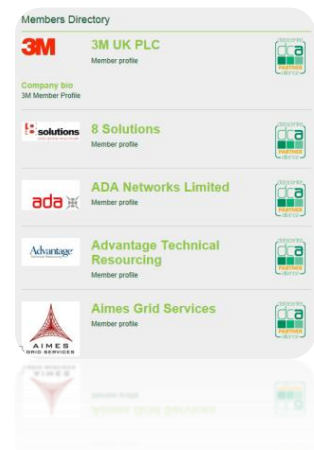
Members Directory

3M

3M UK PLC

Member profile

Company bio

3M Member Profile

8 solutions

8 Solutions

Member profile

ada

ADA Networks Limited

Member profile

Advantage

Advantage Technical Resourcing

Member profile

AIMES GRID SERVICES

Aimes Grid Services

Member profile